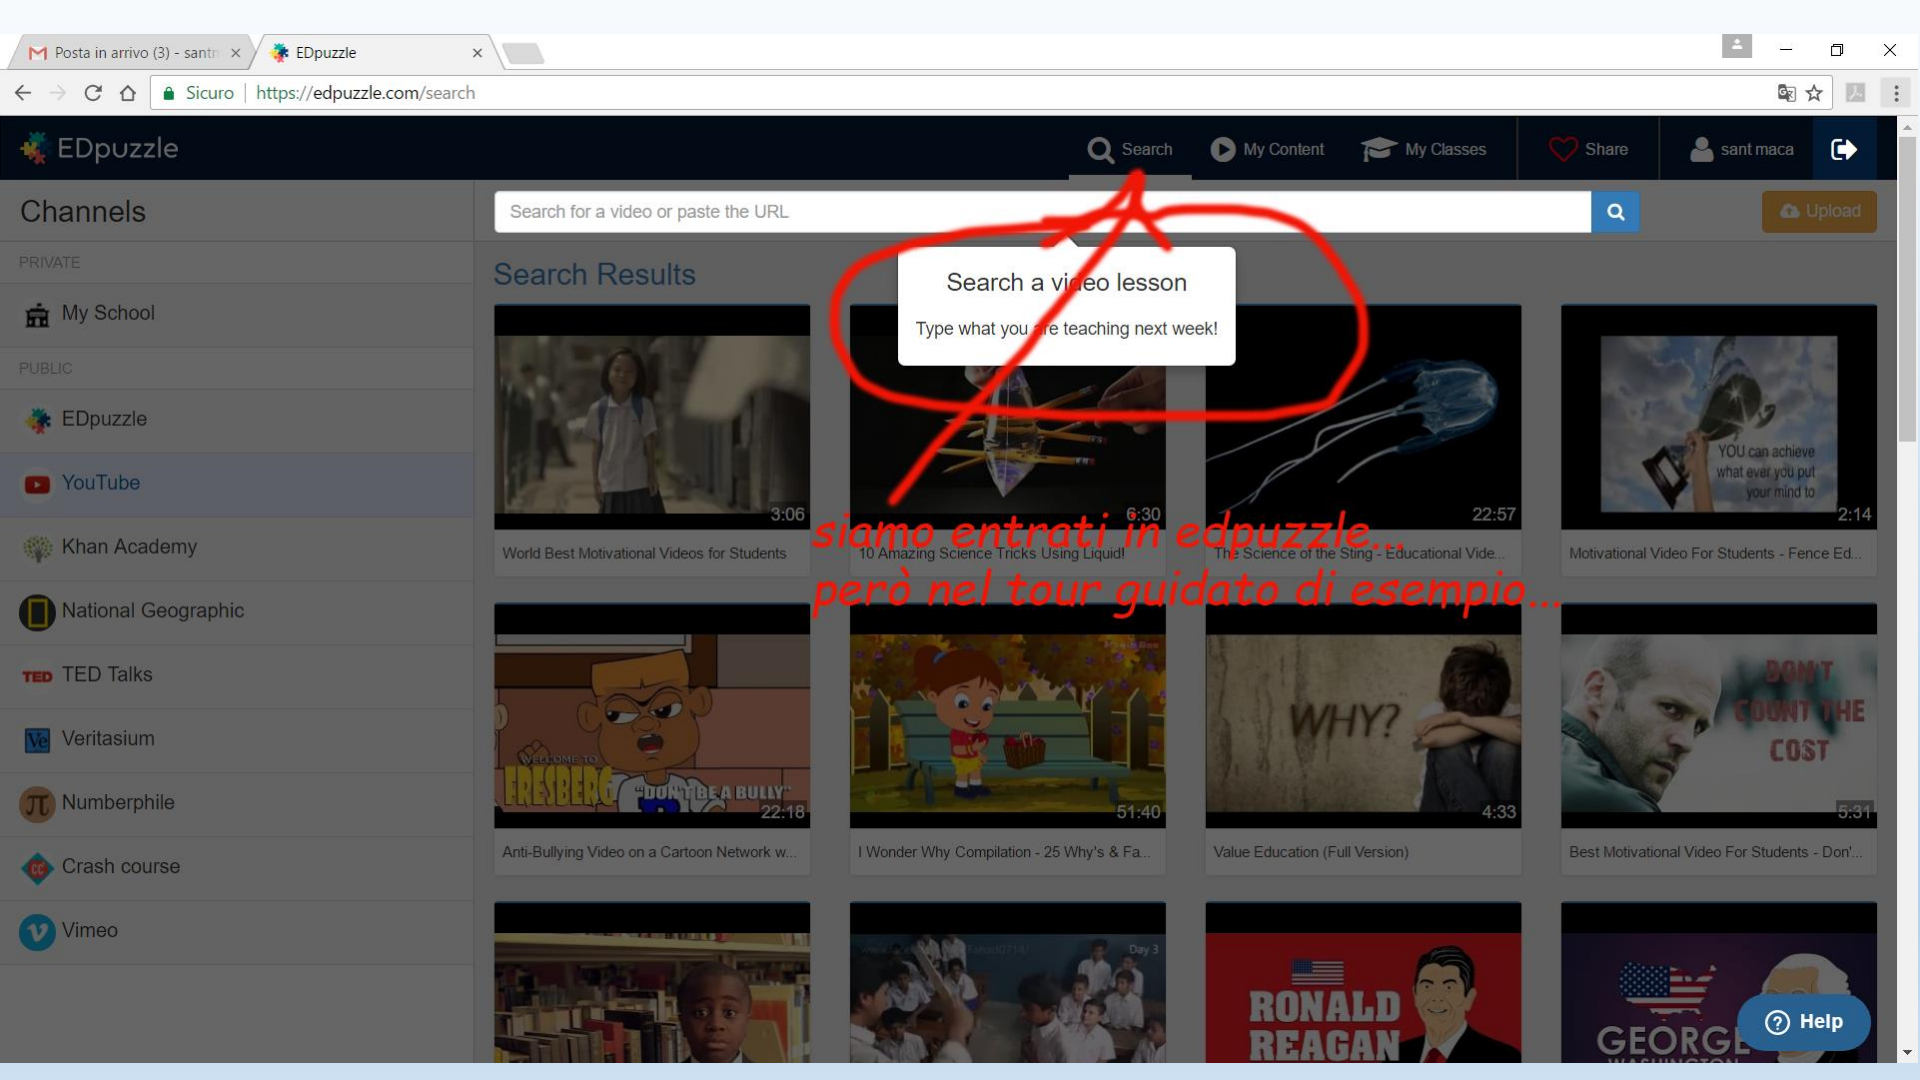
Posta in arrivo (3) - santr ×
EDpuzzle ×

Sicuro | https://edpuzzle.com/search

EDpuzzle
Search
My Content
My Classes
Share
sant maca

Channels
PRIVATE
My School
PUBLIC
EDpuzzle
YouTube
Khan Academy
National Geographic
TED Talks
Veritasium
Numberphile
Crash course
Vimeo

Search for a video or paste the URL
Upload

Search Results

Search a video lesson
Type what you are teaching next week!

3:06
World Best Motivational Videos for Students
6:30
10 Amazing Science Tricks Using Liquid!
22:57
The Science of the Sting - Educational Vide...
YOU can achieve what ever you put your mind to
2:14
Motivational Video For Students - Fence Ed...

siamo entrati in edpuzzle...
però nel tour guidato di esempio...

WELCOME TO ERESBERG
"DON'T BE A BULLY"
22:18
Anti-Bullying Video on a Cartoon Network w...
51:40
I Wonder Why Compilation - 25 Why's & Fa...
WHY?
4:33
Value Education (Full Version)
DON'T COUNT THE COST
5:31
Best Motivational Video For Students - Don'...

Day 3
RONALD REAGAN
GEORGE
Help